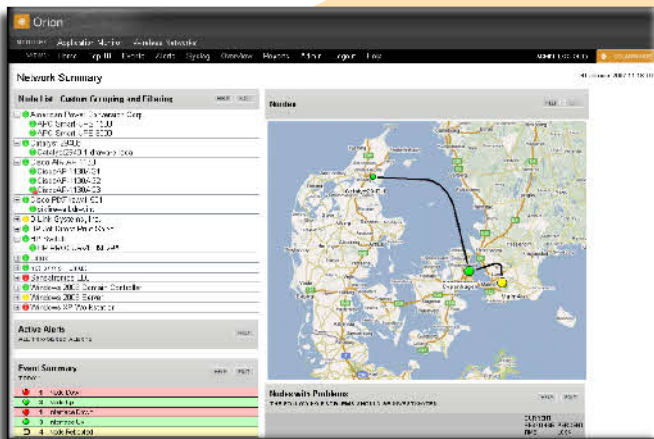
Orion

Application Monitor Wireless Networks

Network Summary

Node List - Custom Grouping and Filtering

American Power Conversion Corp.

APC Smart-UPS 1000

APC Smart-UPS 3000

Catalyst 2950

Cisco Aironet 1100

Cisco AP 1130AG-01

Cisco AP 1130AG-02

Cisco AP 1130AG-03

Cisco PIX Firewall 501

D-Link Systems, Inc.

HP Switch

Linux

Windows 2003 Domain Controller

Windows 2003 Server

Windows XP Workstation

Active Alerts

Event Summary

Node Down

Node Up

Interface Down

Interface Up

Node Rebooted

Nodes

Nodes with Problems